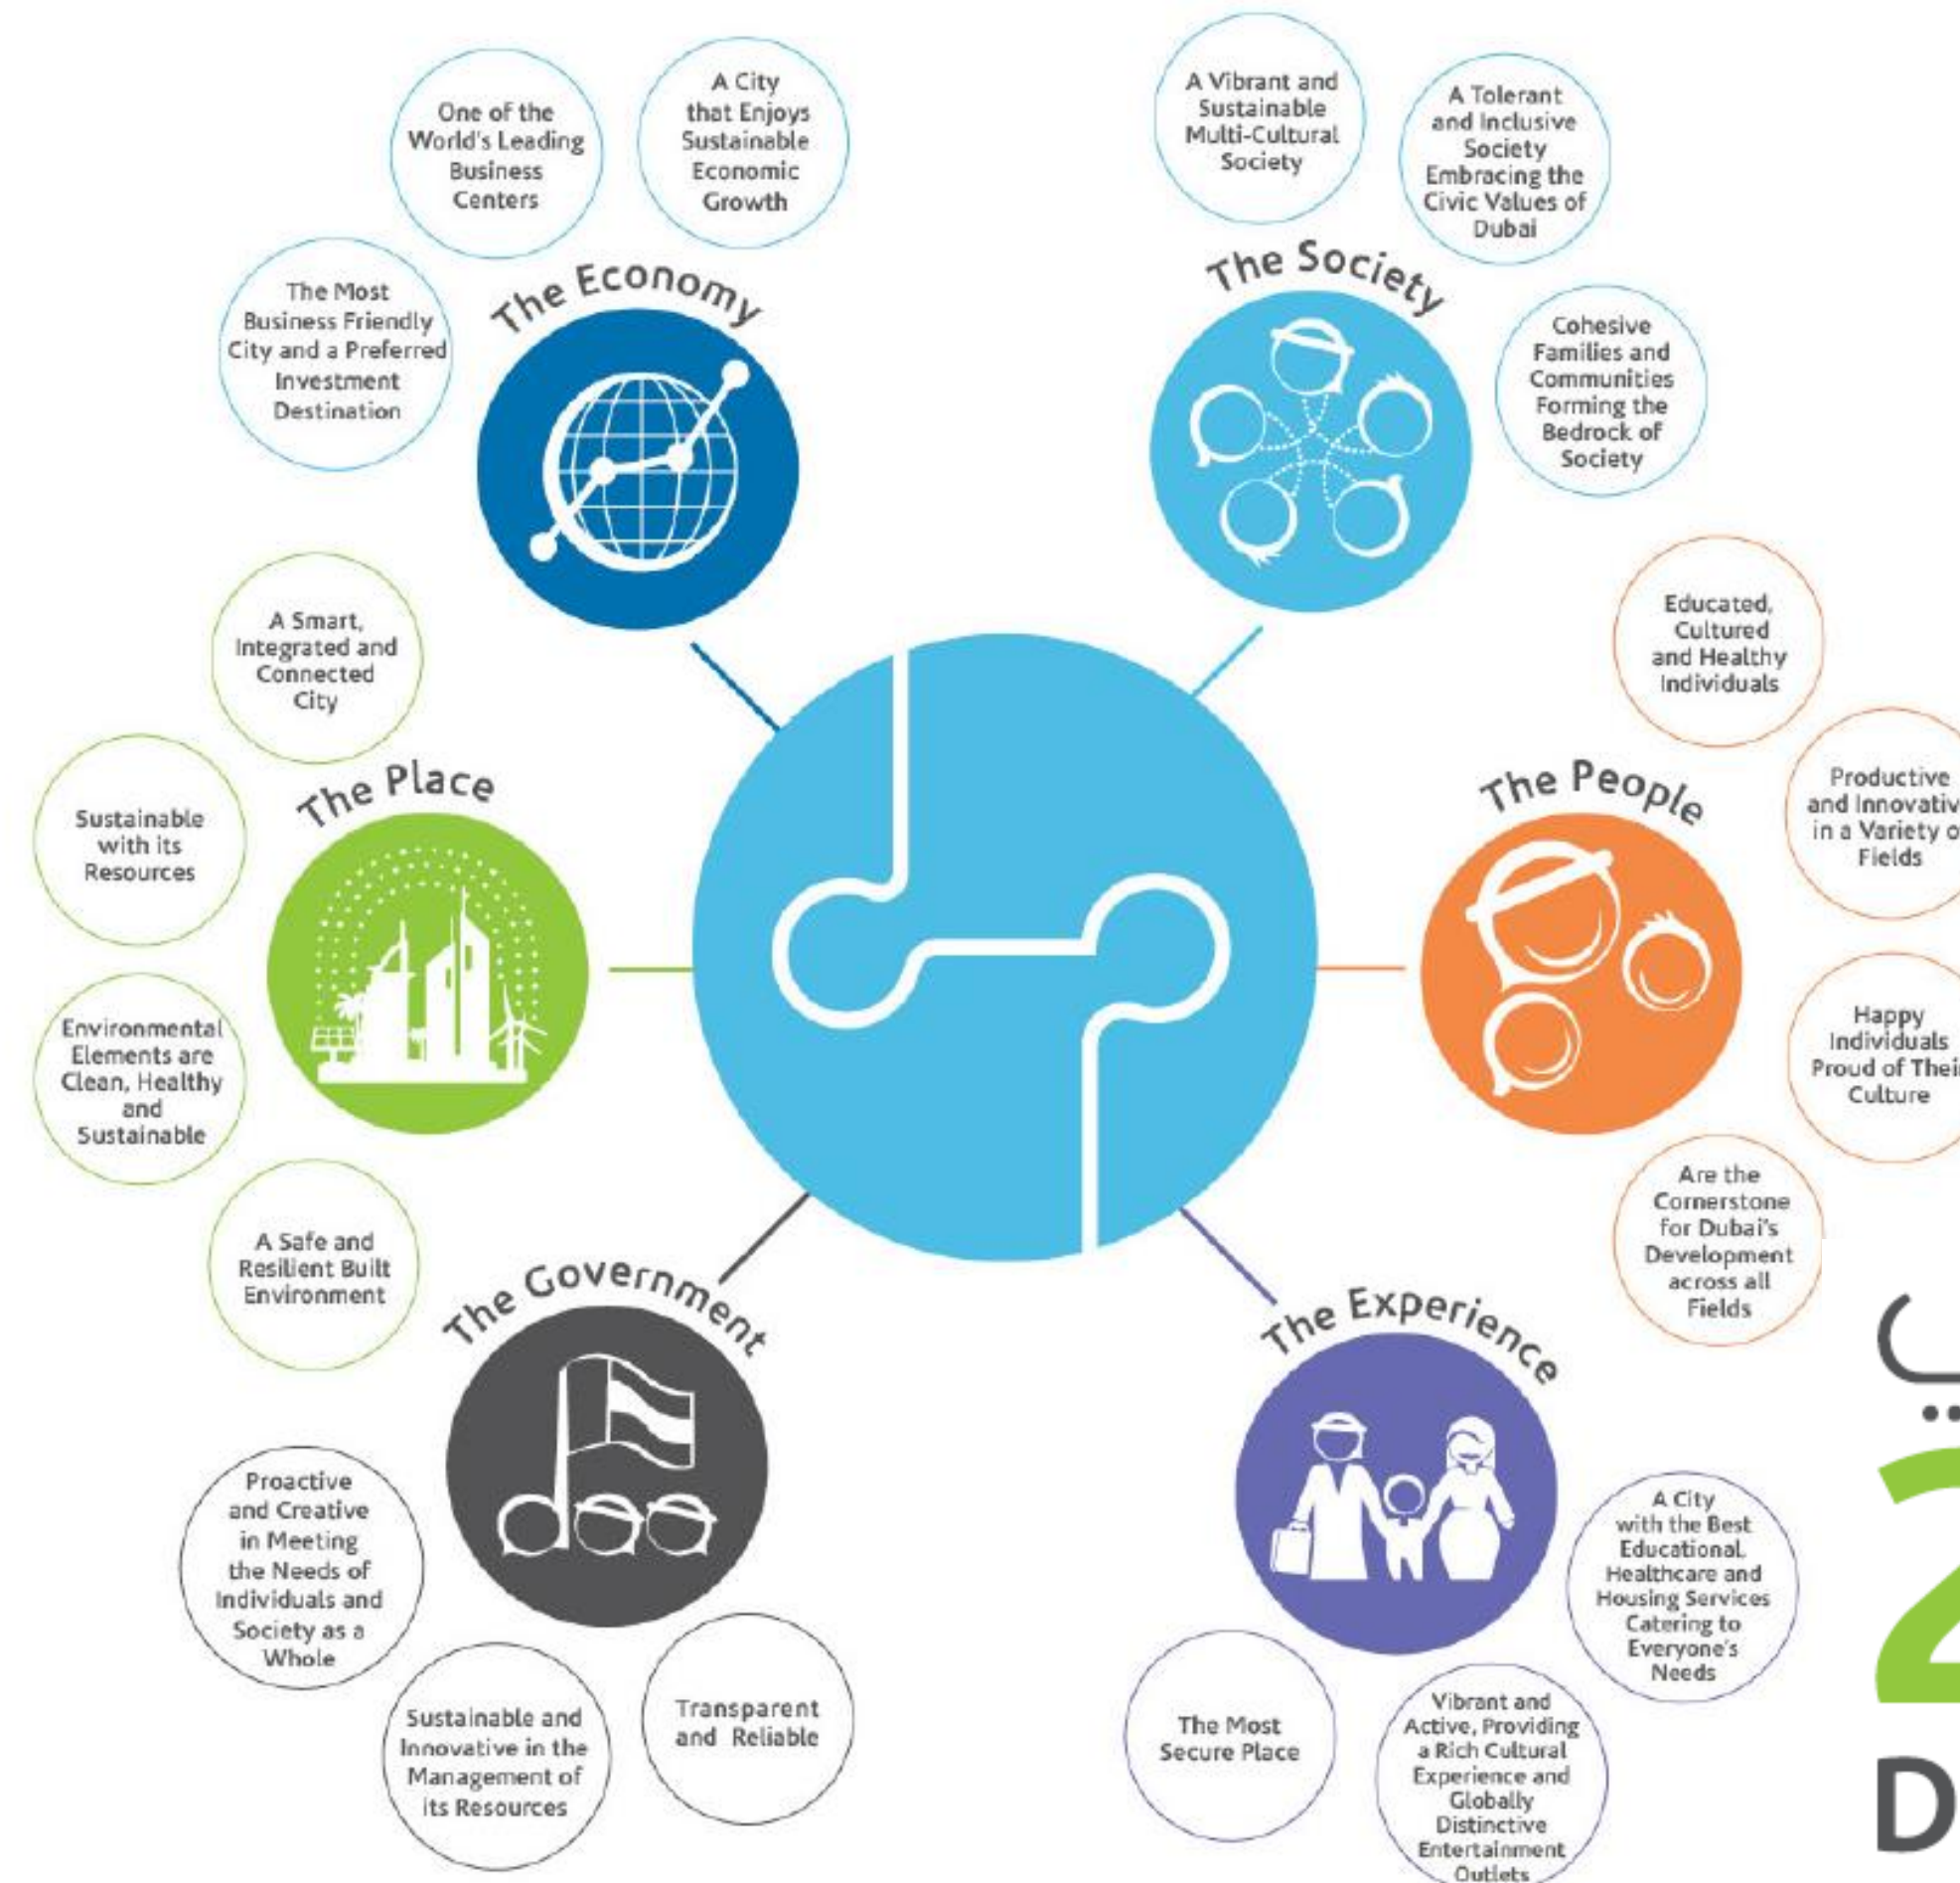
One of the World's Leading Business Centers

A City that Enjoys Sustainable Economic Growth

The Most Business Friendly City and a Preferred Investment Destination

The Economy

A Vibrant and Sustainable Multi-Cultural Society

A Tolerant and Inclusive Society Embracing the Civic Values of Dubai

The Society

Cohesive Families and Communities Forming the Bedrock of Society

Educated, Cultured and Healthy Individuals

The People

Productive and Innovativ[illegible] in a Variety o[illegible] Fields

Happy Individuals Proud of Thei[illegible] Culture

Are the Cornerstone for Dubai's Development across all Fields

A Smart, Integrated and Connected City

The Place

Sustainable with its Resources

Environmental Elements are Clean, Healthy and Sustainable

A Safe and Resilient Built Environment

The Government

Proactive and Creative in Meeting the Needs of Individuals and Society as a Whole

Sustainable and Innovative in the Management of its Resources

Transparent and Reliable

The Experience

A City with the Best Educational, Healthcare and Housing Services Catering to Everyone's Needs

The Most Secure Place

Vibrant and Active, Providing a Rich Cultural Experience and Globally Distinctive Entertainment Outlets

2
D